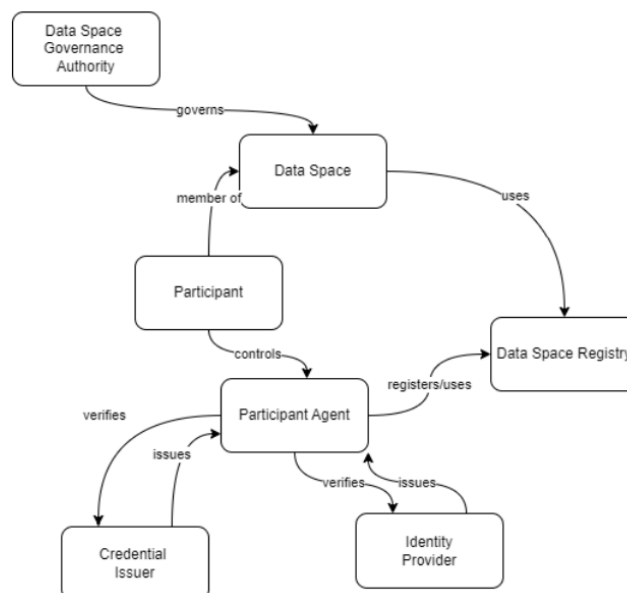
Data Space Governance Authority

governs

Data Space

member of

uses

Participant

Data Space Registry

controls

registers/uses

verifies

Participant Agent

issues

verifies

issues

Credential Issuer

Identity Provider